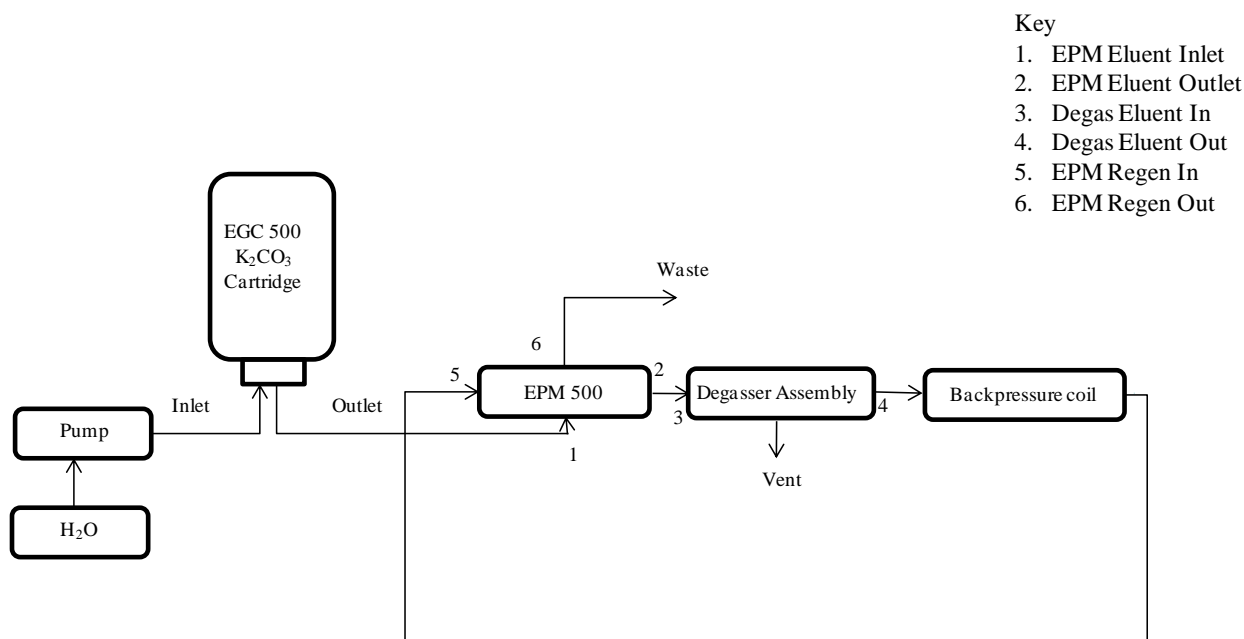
Key
1. EPM Eluent Inlet
2. EPM Eluent Outlet
3. Degas Eluent In
4. Degas Eluent Out
5. EPM Regen In
6. EPM Regen Out

EGC 500
$K_2CO_3$
Cartridge

Waste

6

5

EPM 500

2

Degasser Assembly

4

Backpressure coil

3

Inlet

Outlet

Pump

1

Vent

$H_2O$